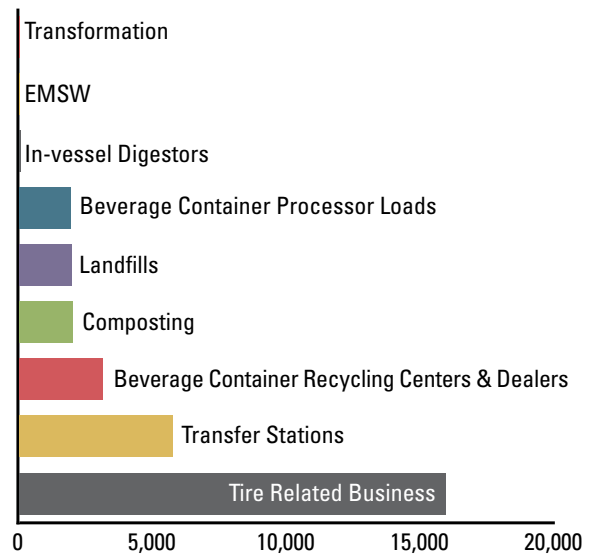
Transformation

EMSW

In-vessel Digestors

Beverage Container Processor Loads

Landfills

Composting

Beverage Container Recycling Centers & Dealers

Transfer Stations

Tire Related Business

0
5,000
10,000
15,000
20,000